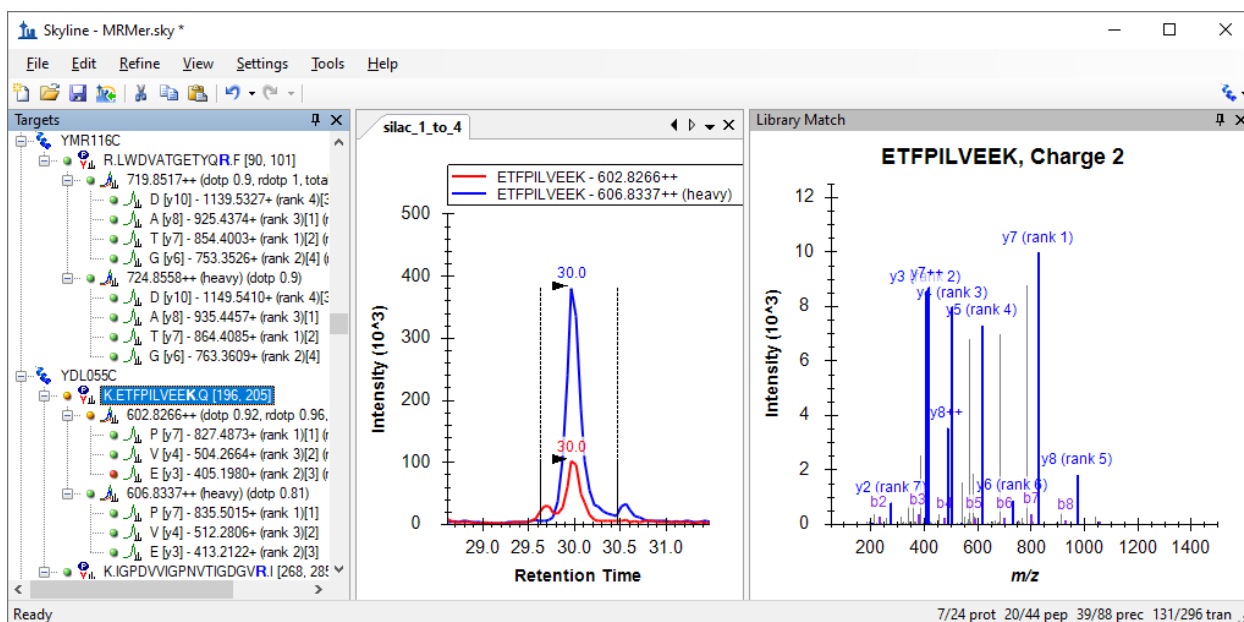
Skyline - MRMer.sky *

File Edit Refine View Settings Tools Help

Targets

YMR116C
R.LWDVATGETYQR.F [90, 101]
719.8517++ (dotp 0.9, rdotp 1, tota
D [y10] - 1139.5327+ (rank 4)[3
A [y8] - 925.4374+ (rank 3)[1] (
T [y7] - 854.4003+ (rank 1)[2] (
G [y6] - 753.3526+ (rank 2)[4] (
724.8558++ (heavy) (dotp 0.9)
D [y10] - 1149.5410+ (rank 4)[3
A [y8] - 935.4457+ (rank 3)[1]
T [y7] - 864.4085+ (rank 1)[2]
G [y6] - 763.3609+ (rank 2)[4]
YDL055C
K.ETFPILVEEK.Q [196, 205]
602.8266++ (dotp 0.92, rdotp 0.96,
P [y7] - 827.4873+ (rank 1)[1] (
V [y4] - 504.2664+ (rank 3)[2] (
E [y3] - 405.1980+ (rank 2)[3] (
606.8337++ (heavy) (dotp 0.81)
P [y7] - 835.5015+ (rank 1)[1]
V [y4] - 512.2806+ (rank 3)[2]
E [y3] - 413.2122+ (rank 2)[3]
K.IGPDVVIGPNVTIGDGVR.I [268, 285

silac_1_to_4

ETFPILVEEK - 602.8266++
ETFPILVEEK - 606.8337++ (heavy)

Intensity (10^3)
500
400
300
200
100
0
30.0
30.0
29.0 29.5 30.0 30.5 31.0
Retention Time

Library Match

ETFPILVEEK, Charge 2

Intensity (10^3)
12
10
8
6
4
2
0
y7 (rank 1)
y3 y7++ (rank 2)
y4 (rank 3)
y5 (rank 4)
y8++
y2 (rank 7)
b2
b3
b4
b5
y6 (rank 6)
b6
b7
y8 (rank 5)
b8
200 400 600 800 1000 1200 1400
m/z

Ready
7/24 prot 20/44 pep 39/88 prec 131/296 tran